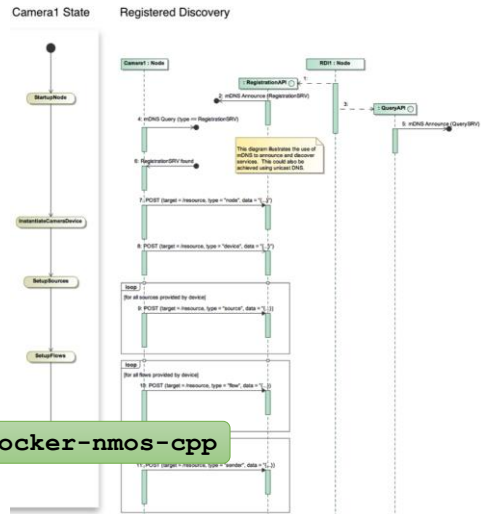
Camera1 State

Registered Discovery

StartupNode

InstantiateCameraDevice

SetupSources

SetupFlows

Camera1 : Node

RDI1 : Node

1:

: RegistrationAPI

2: mDNS Announce (RegistrationSRV)

3:

: QueryAPI

5: mDNS Announce (QuerySRV)

4: mDNS Query (type == RegistrationSRV)

This diagram illustrates the use of mDNS to announce and discover services. This could also be achieved using unicast DNS.

6: RegistrationSRVfound

7: POST (target = /resource, type = "node", data = "{...}")

8: POST (target = /resource, type = "device", data = "{...}")

loop

[for all sources provided by device]

9: POST (target = /resource, type = "source", data = "{...}")

loop

[for all flows provided by device]

10: POST (target = /resource, type = "flow", data = "{...}")

11: POST (target = /resource, type = "sender", data = "{...}")

ocker-nmos-cpp